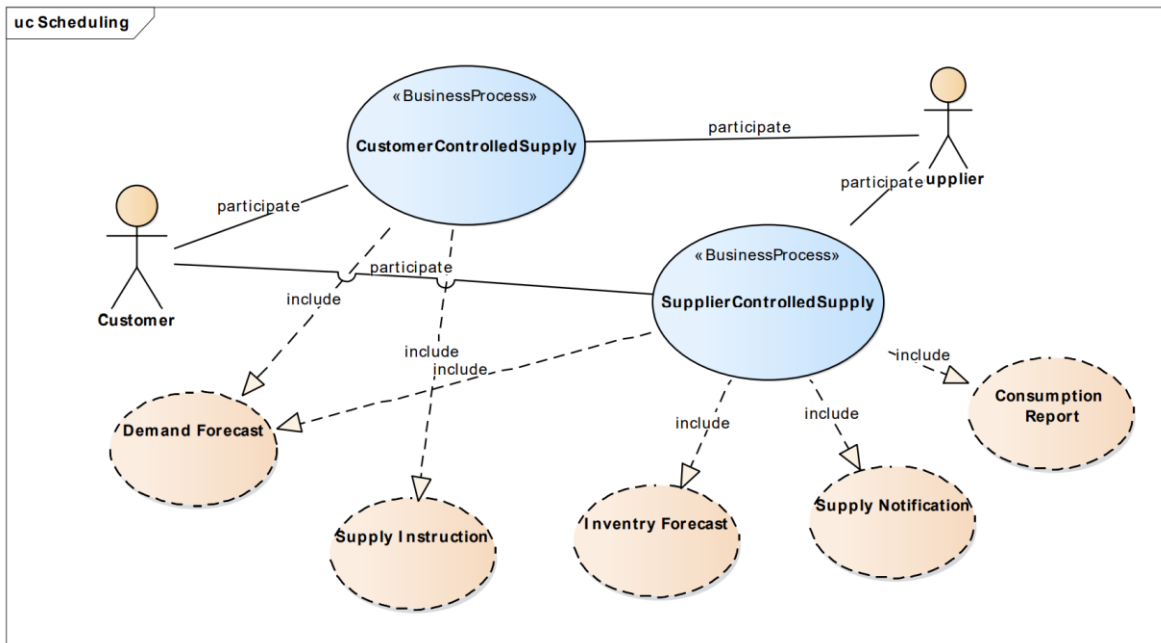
uc Scheduling

«BusinessProcess»
CustomerControlledSupply

participate

upplier

participate

participate

Customer

participate

include

«BusinessProcess»
SupplierControlledSupply

include
include

include

include

include

include

Demand Forecast

Consumption Report

Supply Instruction

Inventry Forecast

Supply Notification